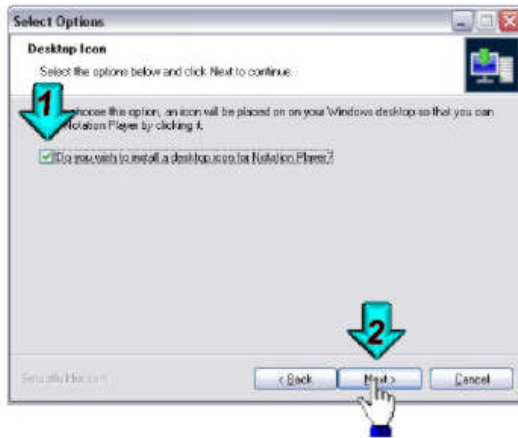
Select Options

Desktop Icon

Select the options below and click Next to continue.

1

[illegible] choose this option, an icon will be placed on your Windows desktop so that you can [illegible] Notation Player by clicking it.

Do you wish to install a desktop icon for Notation Player?

2

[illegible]

< Back

Next >

Cancel